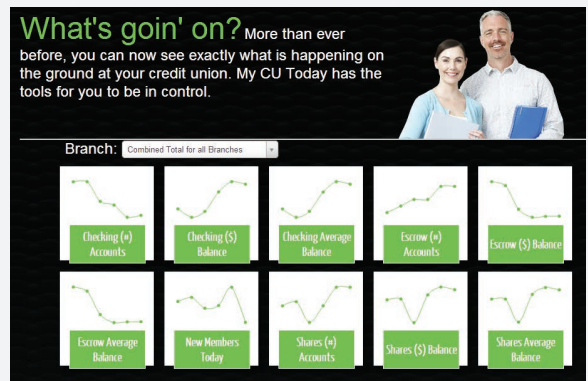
What's goin' on? More than ever before, you can now see exactly what is happening on the ground at your credit union. My CU Today has the tools for you to be in control.

Branch: Combined Total for all Branches

Checking (#) Accounts

Checking ($) Balance

Checking Average Balance

Escrow (#) Accounts

Escrow ($) Balance

Escrow Average Balance

New Members Today

Shares (#) Accounts

Shares ($) Balance

Shares Average Balance